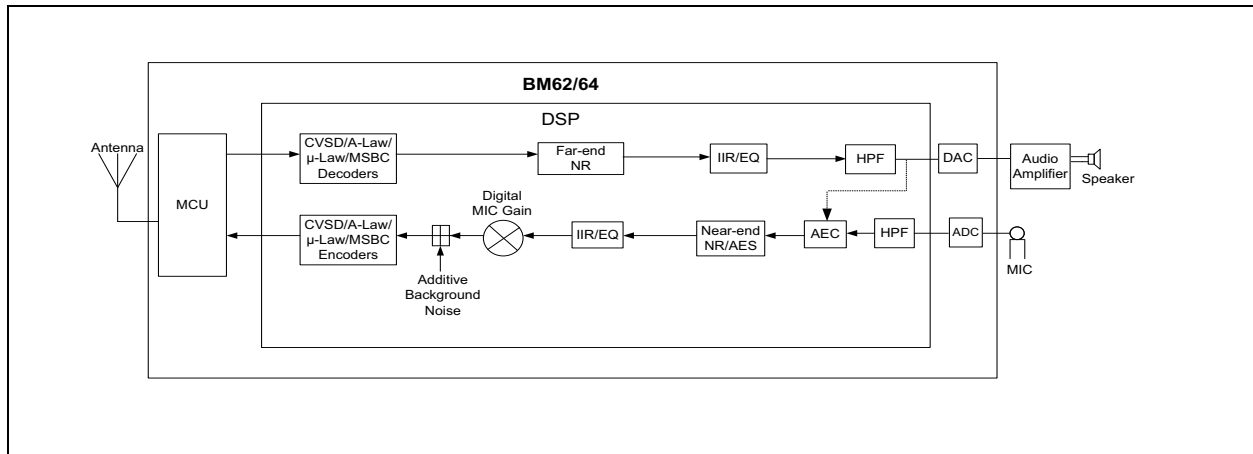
BM62/64

DSP

Antenna

MCU

CVSD/A-Law/ µ-Law/MSBC Decoders

Far-end NR

IIR/EQ

HPF

DAC

Audio Amplifier

Speaker

Digital MIC Gain

CVSD/A-Law/ µ-Law/MSBC Encoders

IIR/EQ

Near-end NR/AES

AEC

HPF

ADC

MIC

Additive Background Noise